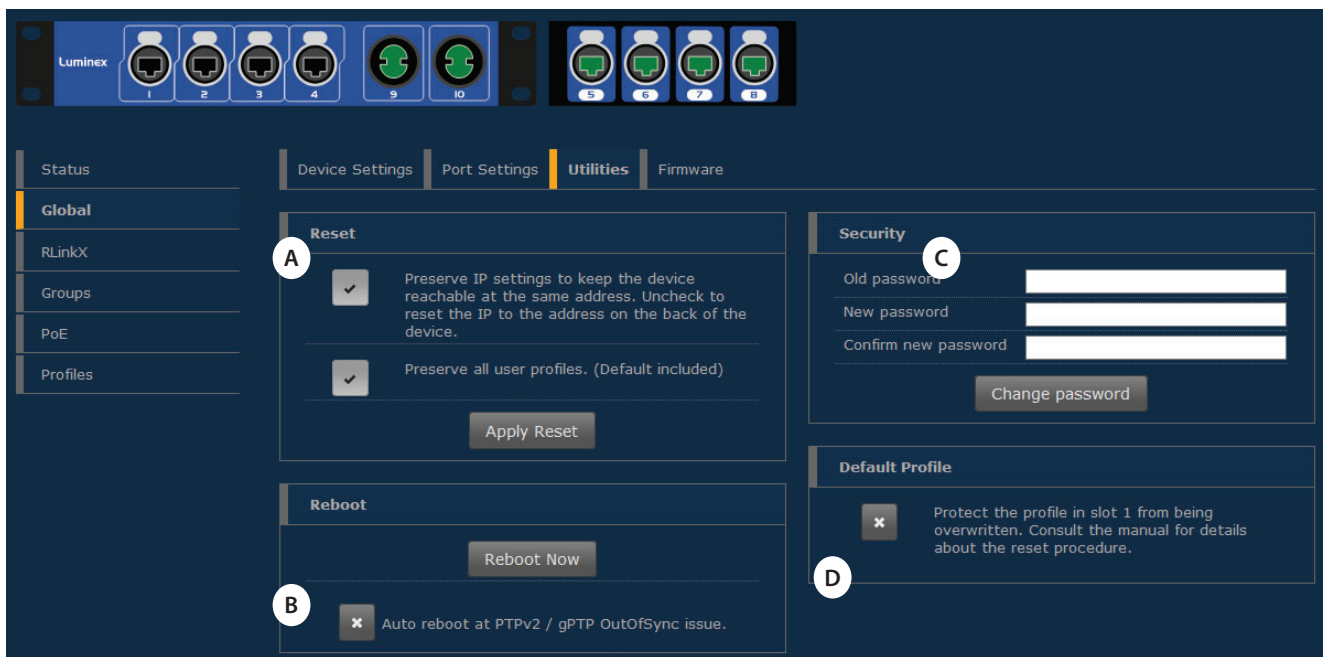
Luminex

1 2 3 4 9 10

5 6 7 8

Status

Global

RLinkX

Groups

PoE

Profiles

Device Settings | Port Settings | Utilities | Firmware

Reset

A

✔ Preserve IP settings to keep the device reachable at the same address. Uncheck to reset the IP to the address on the back of the device.

✔ Preserve all user profiles. (Default included)

Apply Reset

Reboot

Reboot Now

B

✖ Auto reboot at PTPv2 / gPTP OutOfSync issue.

Security

C

Old password

New password

Confirm new password

Change password

Default Profile

✖ Protect the profile in slot 1 from being overwritten. Consult the manual for details about the reset procedure.

D